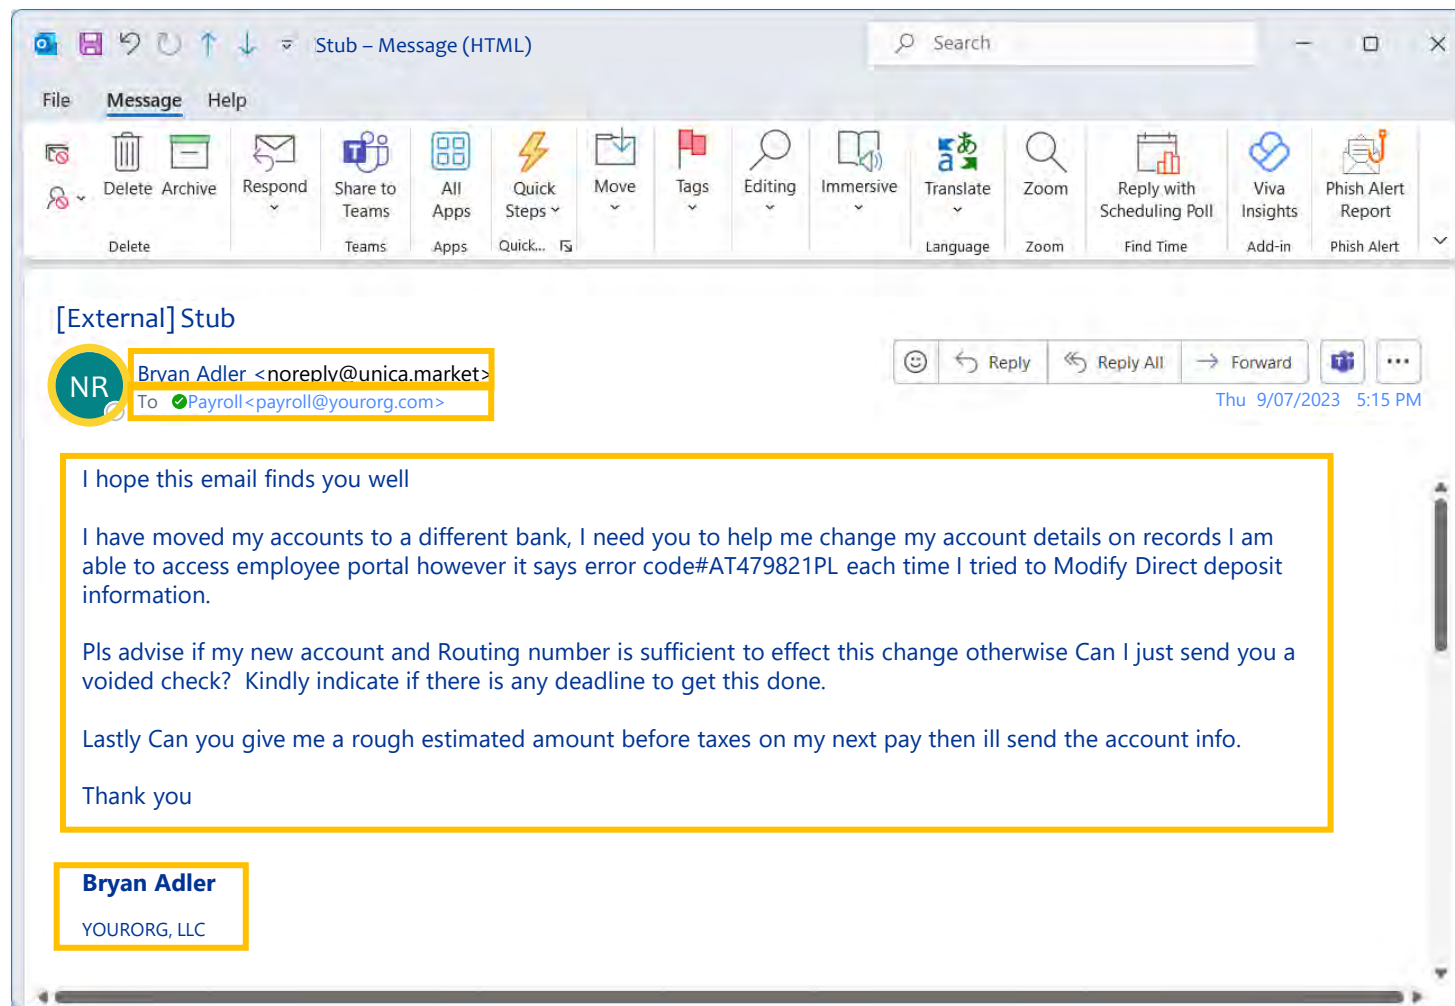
Stub – Message (HTML)

Search

File Message Help

Delete Archive
Delete

Respond

Share to Teams
Teams

All Apps
Apps

Quick Steps
Quick...

Move

Tags

Editing

Immersive

Translate
Language

Zoom
Zoom

Reply with Scheduling Poll
Find Time

Viva Insights
Add-in

Phish Alert Report
Phish Alert

[External] Stub

NR

Bryan Adler <noreply@unica.market>
To Payroll<payroll@yourorg.com>

Reply Reply All Forward

Thu 9/07/2023 5:15 PM

I hope this email finds you well

I have moved my accounts to a different bank, I need you to help me change my account details on records I am able to access employee portal however it says error code#AT479821PL each time I tried to Modify Direct deposit information.

Pls advise if my new account and Routing number is sufficient to effect this change otherwise Can I just send you a voided check? Kindly indicate if there is any deadline to get this done.

Lastly Can you give me a rough estimated amount before taxes on my next pay then ill send the account info.

Thank you

Bryan Adler

YOURORG, LLC